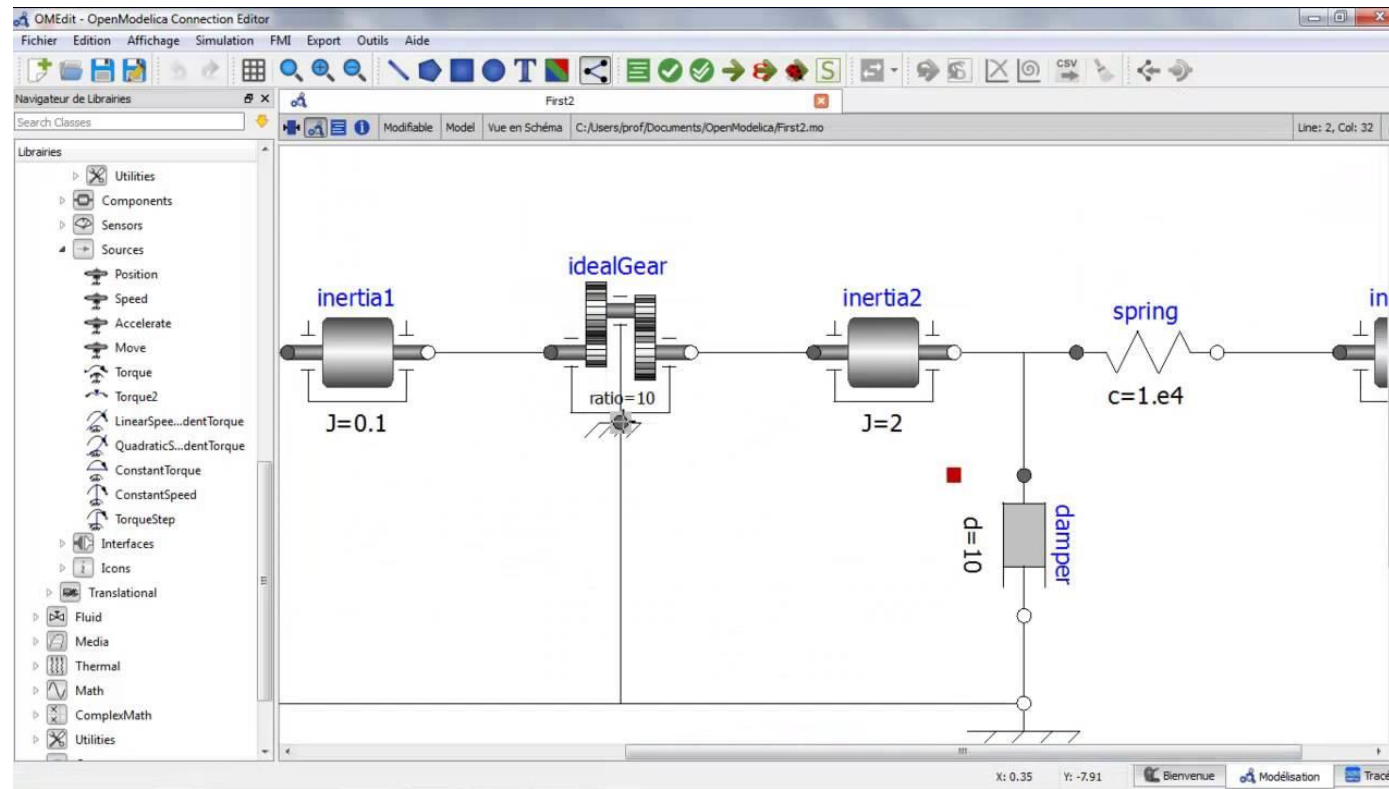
OMEdit - OpenModelica Connection Editor

Fichier Edition Affichage Simulation FMI Export Outils Aide

Navigateur de Librairies

Search Classes

Librairies

Utilities
Components
Sensors
Sources
Position
Speed
Accelerate
Move
Torque
Torque2
LinearSpee...dentTorque
QuadraticS...dentTorque
ConstantTorque
ConstantSpeed
TorqueStep
Interfaces
Icons
Translational
Fluid
Media
Thermal
Math
ComplexMath
Utilities

First2

Modifiable Model Vue en Schéma C:/Users/prof/Documents/OpenModelica/First2.mo Line: 2, Col: 32

idealGear
inertia1
inertia2
spring
in
ratio=10
J=0.1
J=2
c=1.e4
d=10
damper

X: 0.35 Y: -7.91 Bienvenue Modélisation Trace